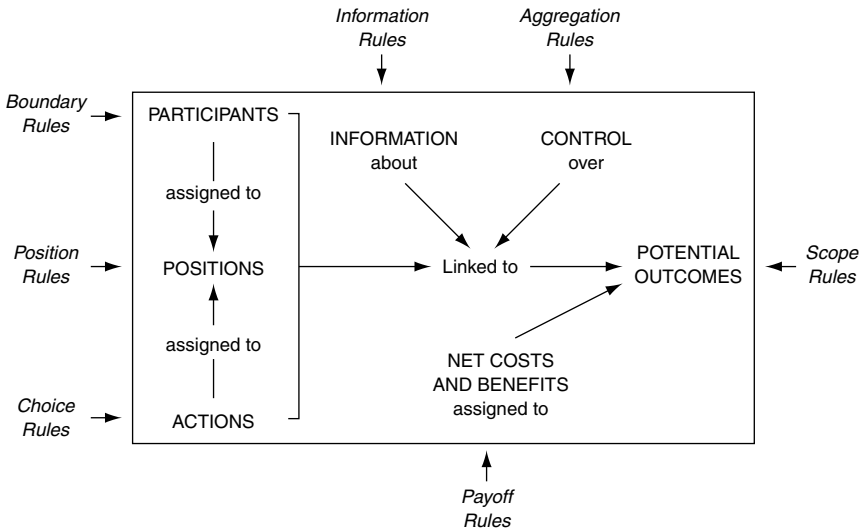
Information Rules

Aggregation Rules

Boundary Rules

PARTICIPANTS

assigned to

Position Rules

POSITIONS

assigned to

Choice Rules

ACTIONS

INFORMATION about

CONTROL over

Linked to

POTENTIAL OUTCOMES

Scope Rules

NET COSTS AND BENEFITS assigned to

Payoff Rules